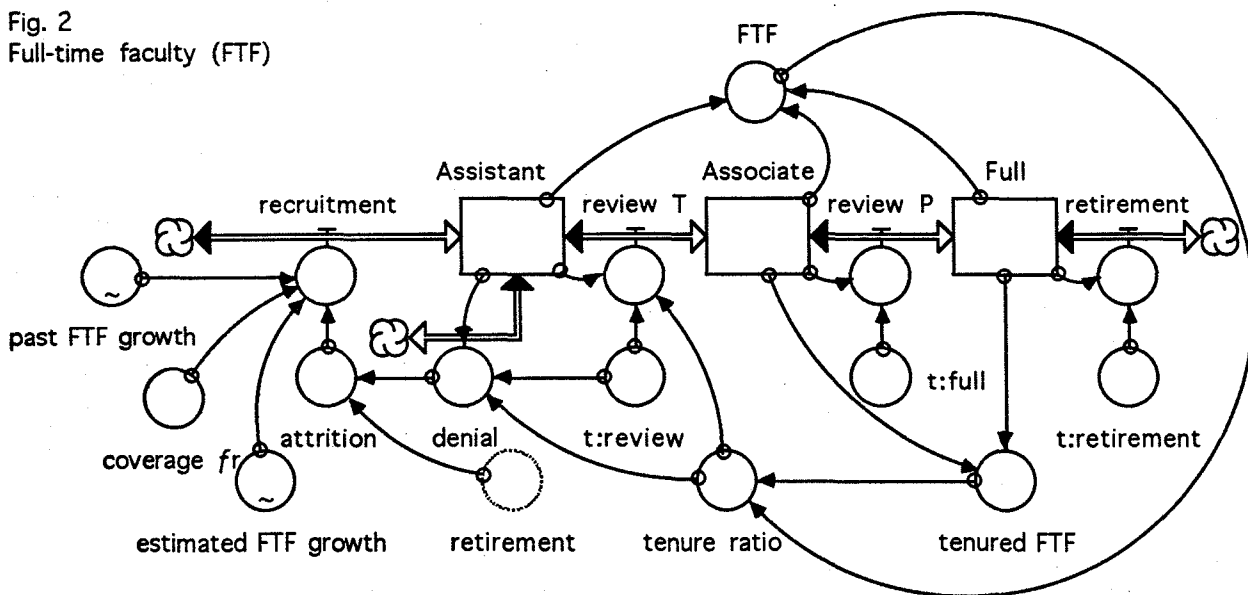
Fig. 2
Full-time faculty (FTF)

FTF

Assistant

Associate

Full

recruitment

review T

review P

retirement

past FTF growth

coverage fr

attrition

denial

t:review

t:full

t:retirement

estimated FTF growth

retirement

tenure ratio

tenured FTF